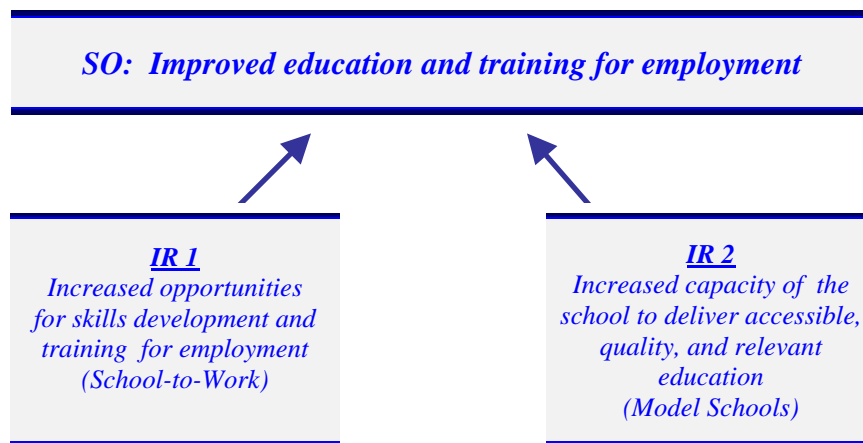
SO: Improved education and training for employment

IR 1
Increased opportunities for skills development and training for employment (School-to-Work)

IR 2
Increased capacity of the school to deliver accessible, quality, and relevant education (Model Schools)